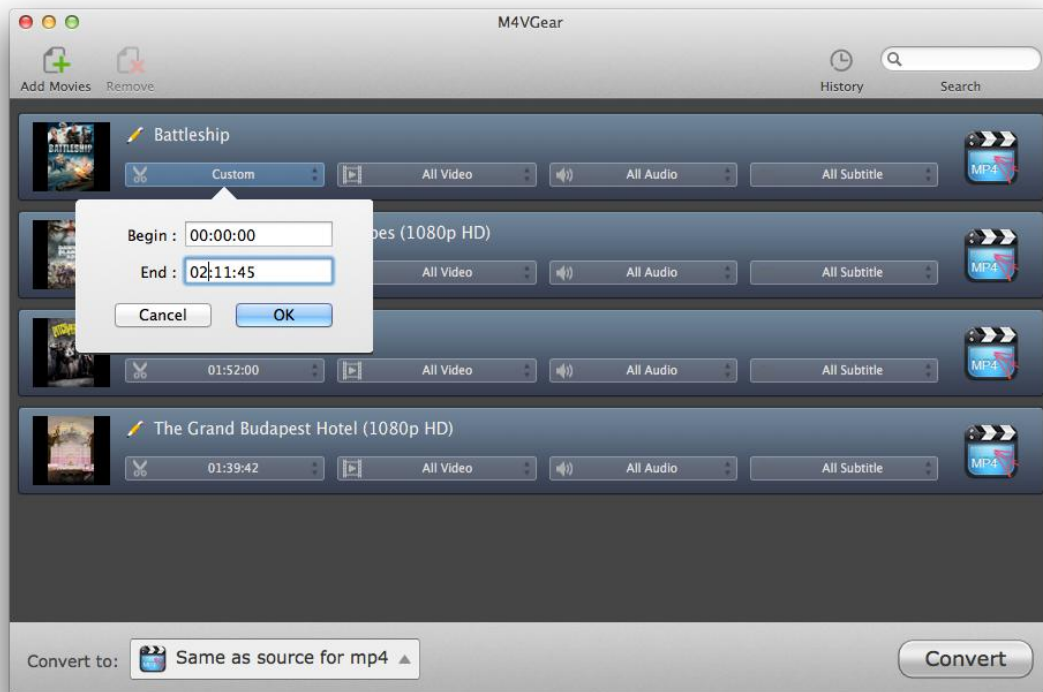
M4VGear

Add Movies Remove

History

Search

Battleship

BATTLESHIP

Custom

All Video

All Audio

All Subtitle

MP4

Begin : 00:00:00

End : 02:11:45

Cancel

OK

pes (1080p HD)

All Video

All Audio

All Subtitle

MP4

01:52:00

All Video

All Audio

All Subtitle

MP4

The Grand Budapest Hotel (1080p HD)

01:39:42

All Video

All Audio

All Subtitle

MP4

Convert to:

Same as source for mp4

Convert